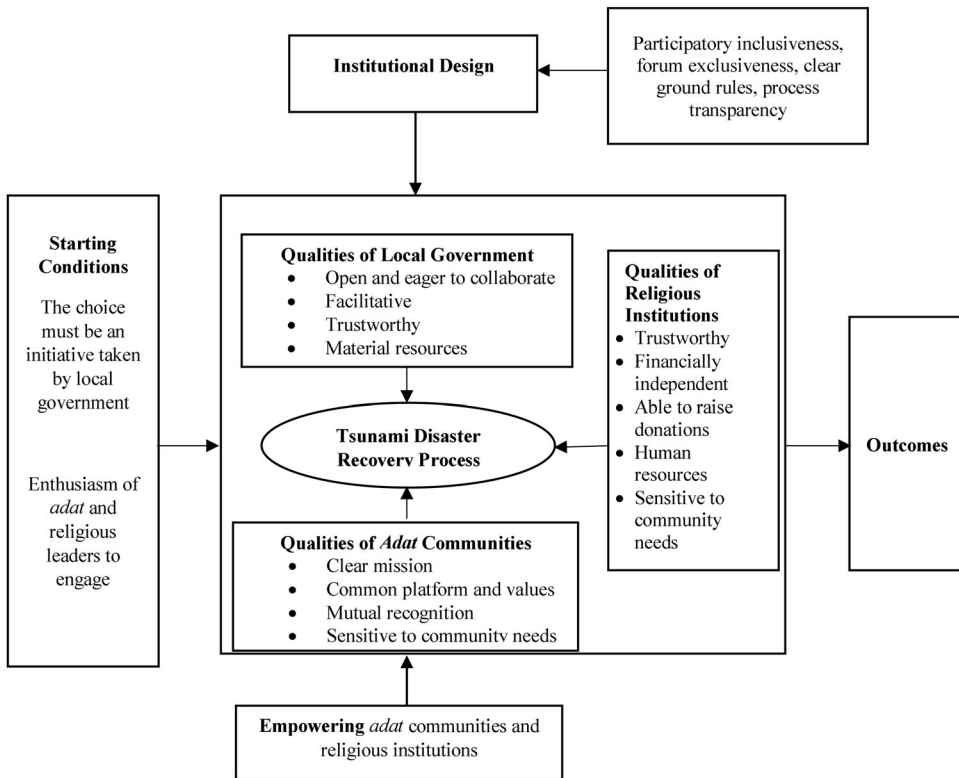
Institutional Design

Participatory inclusiveness, forum exclusiveness, clear ground rules, process transparency

Starting Conditions

The choice must be an initiative taken by local government

Enthusiasm of adat and religious leaders to engage

Qualities of Local Government
- Open and eager to collaborate
- Facilitative
- Trustworthy
- Material resources

Qualities of Religious Institutions
- Trustworthy
- Financially independent
- Able to raise donations
- Human resources
- Sensitive to community needs

Tsunami Disaster Recovery Process

Qualities of Adat Communities
- Clear mission
- Common platform and values
- Mutual recognition
- Sensitive to community needs

Outcomes

Empowering adat communities and religious institutions